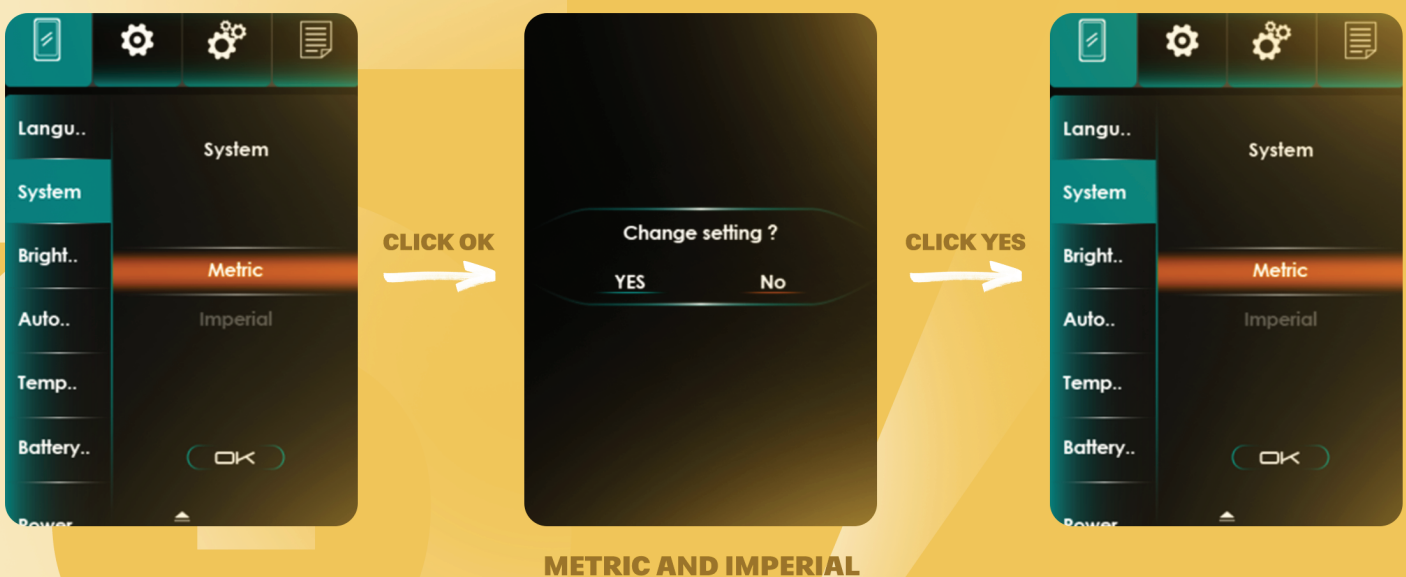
Langu..
System
Bright..
Auto..
Temp..
Battery..
Power
System
Metric
Imperial
OK

CLICK OK

Change setting ?
YES
No

CLICK YES

Langu..
System
Bright..
Auto..
Temp..
Battery..
Power
System
Metric
Imperial
OK

METRIC AND IMPERIAL